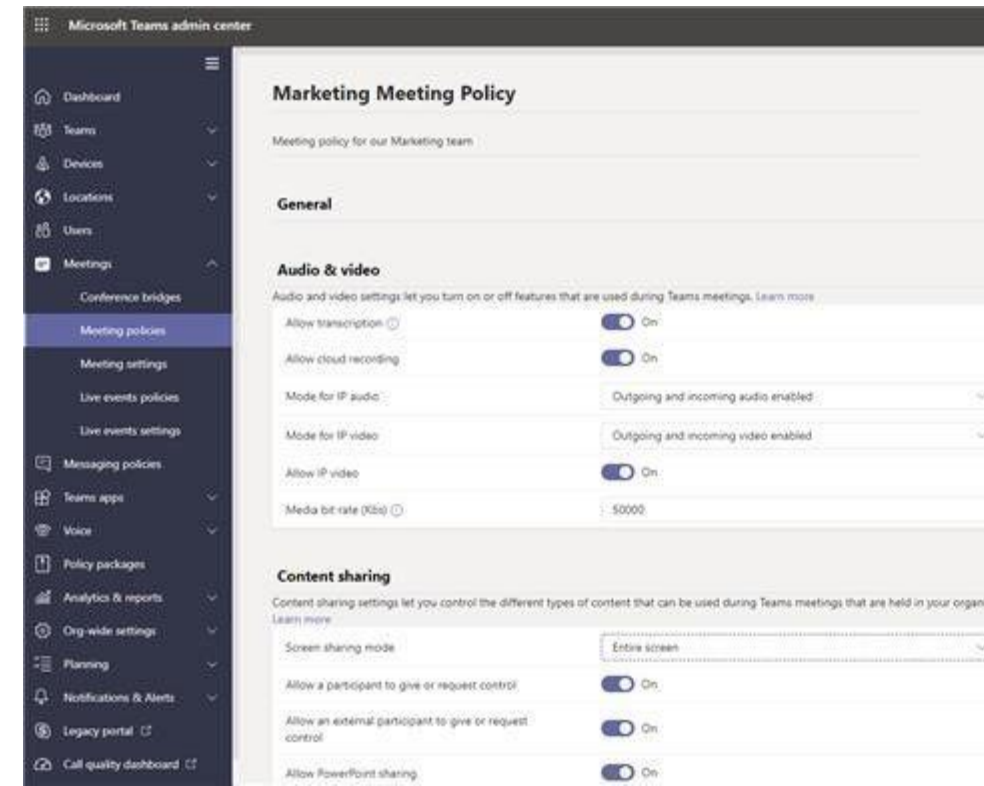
Microsoft Teams admin center

Dashboard
Teams
Devices
Locations
Users
Meetings
Conference bridges
Meeting policies
Meeting settings
Live events policies
Live events settings
Messaging policies
Teams apps
Voice
Policy packages
Analytics & reports
Org-wide settings
Planning
Notifications & Alerts
Legacy portal
Call quality dashboard

Marketing Meeting Policy

Meeting policy for our Marketing team

General

Audio & video

Audio and video settings let you turn on or off features that are used during Teams meetings. Learn more

| | |
|---|---|
| Allow transcription | On |
| Allow cloud recording | On |
| Mode for IP audio | Outgoing and incoming audio enabled |
| Mode for IP video | Outgoing and incoming video enabled |
| Allow IP video | On |
| Media bit rate (Kbs) | 50000 |

Content sharing

Content sharing settings let you control the different types of content that can be used during Teams meetings that are held in your organ
Learn more

| | |
|---|---|
| Screen sharing mode | Entire screen |
| Allow a participant to give or request control | On |
| Allow an external participant to give or request control | On |
| Allow PowerPoint sharing | On |